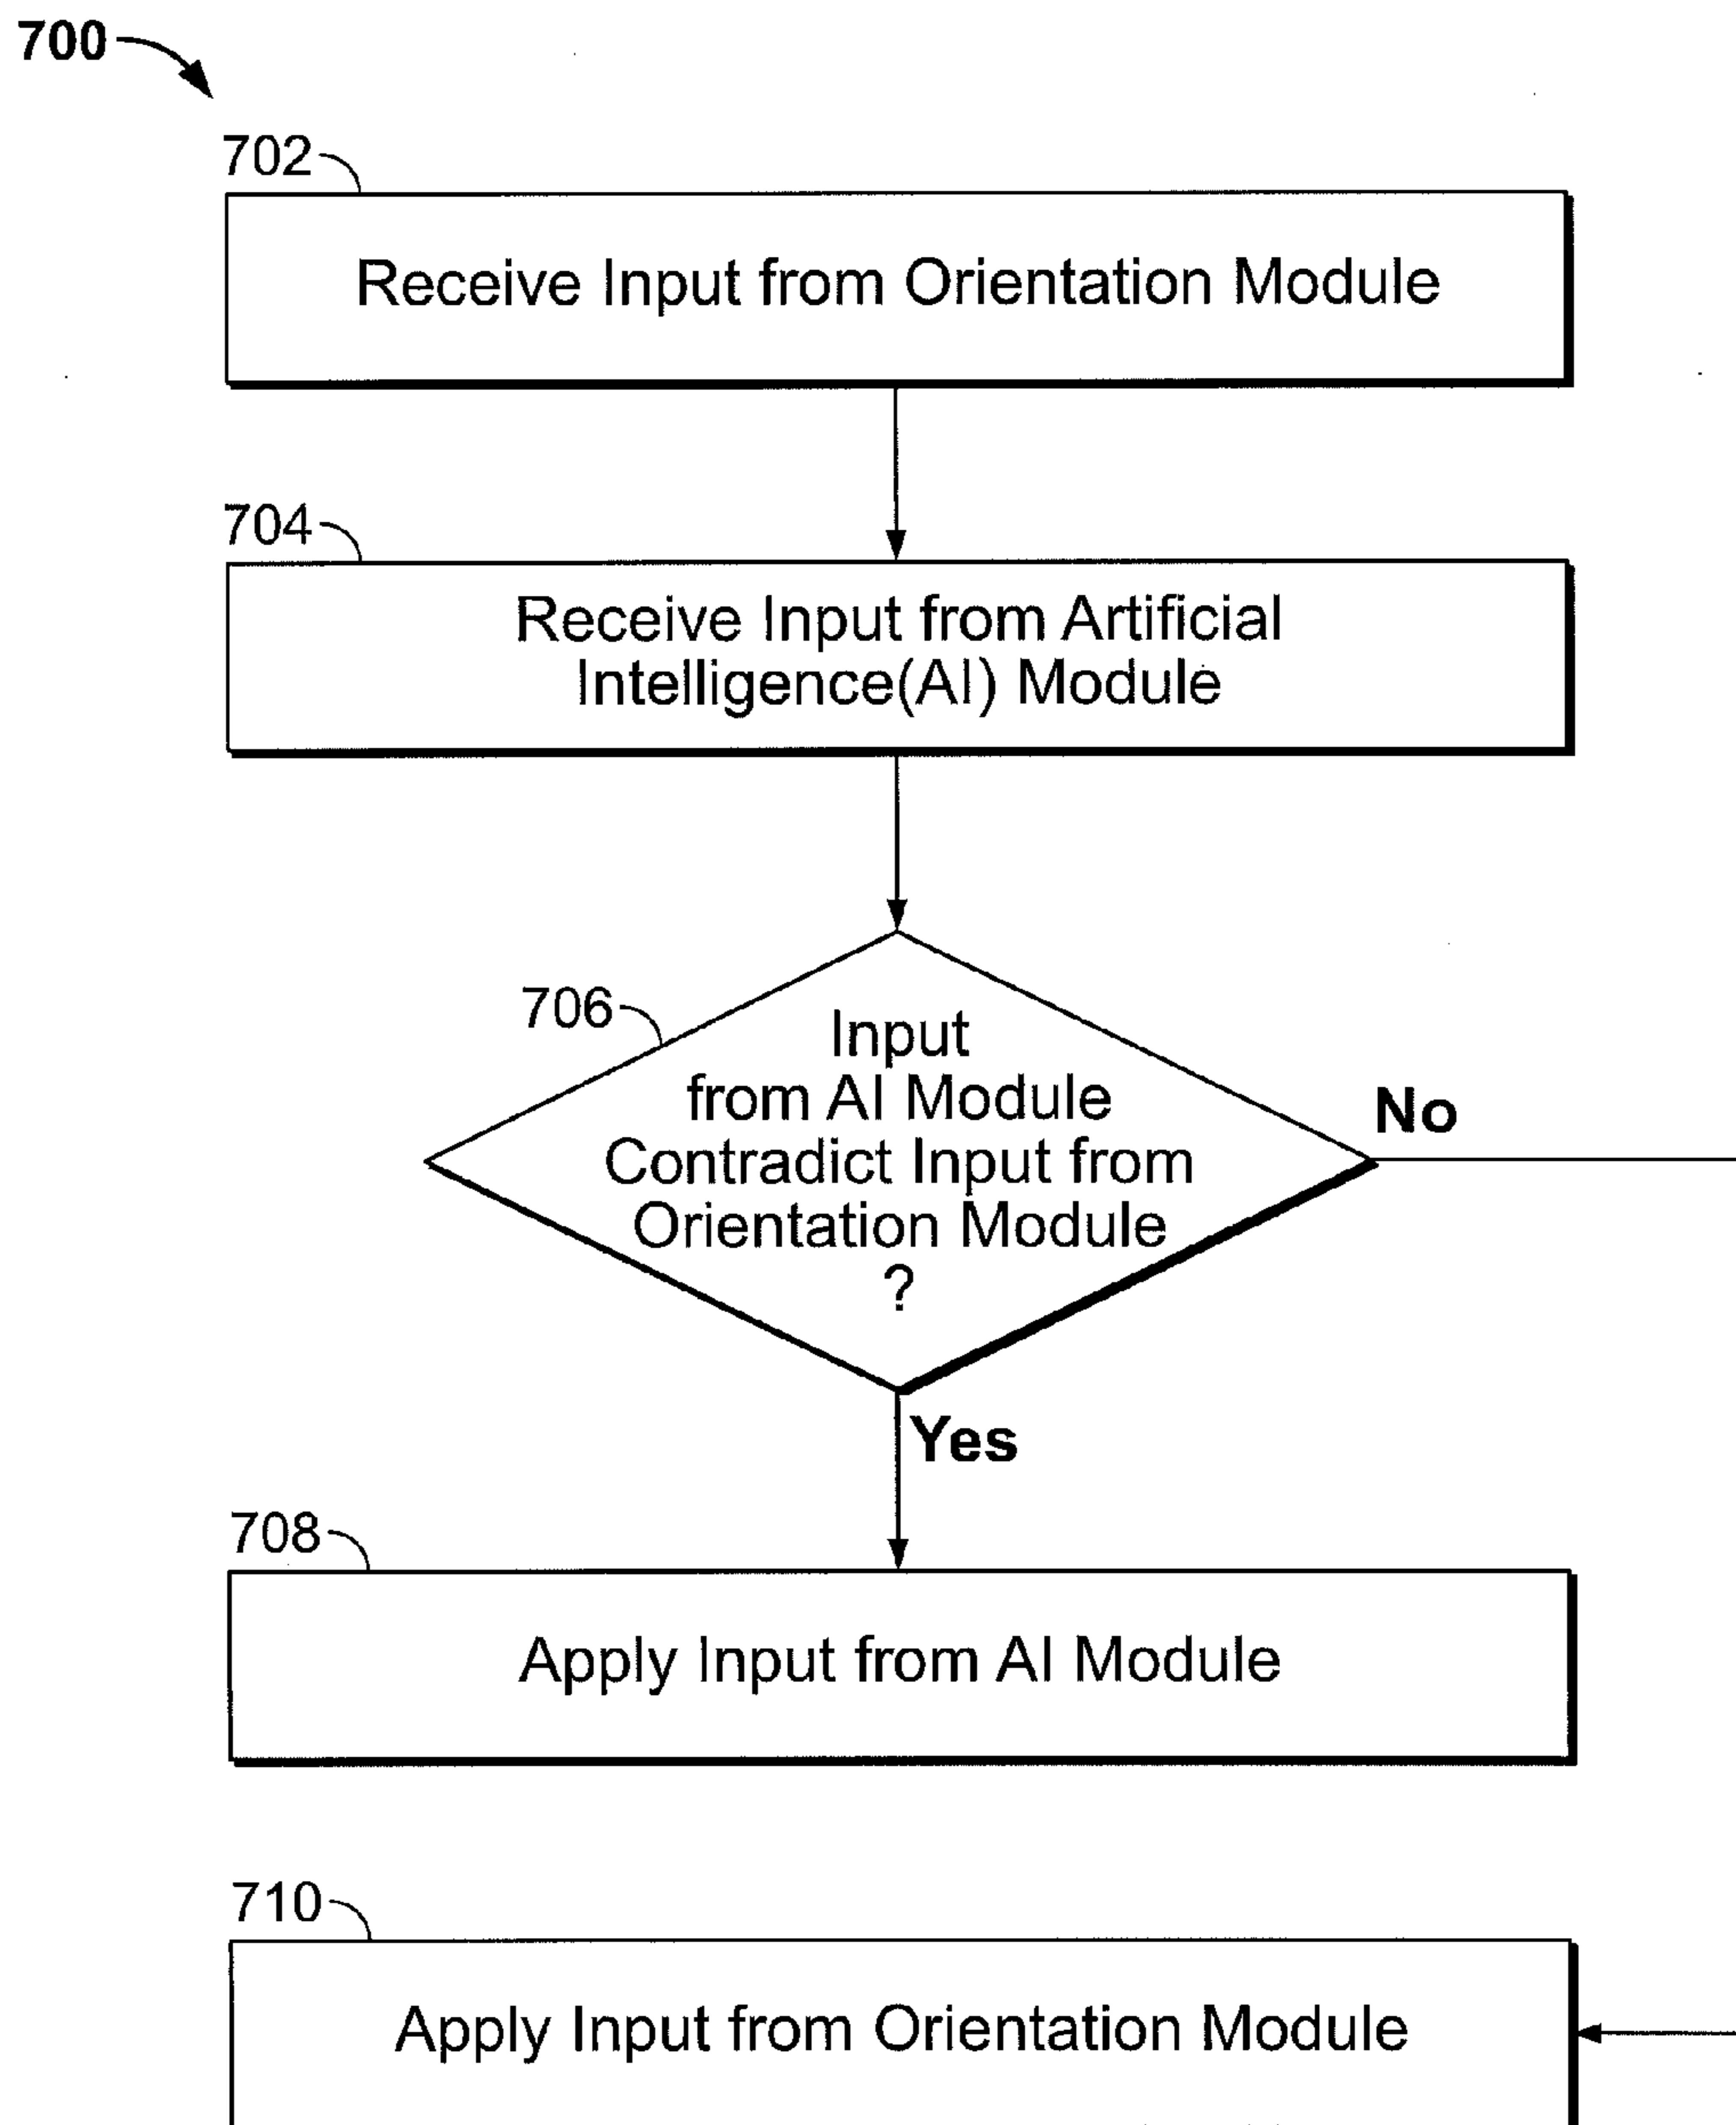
700

702

Receive Input from Orientation Module

704

Receive Input from Artificial Intelligence(AI) Module

706

Input from AI Module Contradict Input from Orientation Module ?

No

Yes

708

Apply Input from AI Module

710

Apply Input from Orientation Module